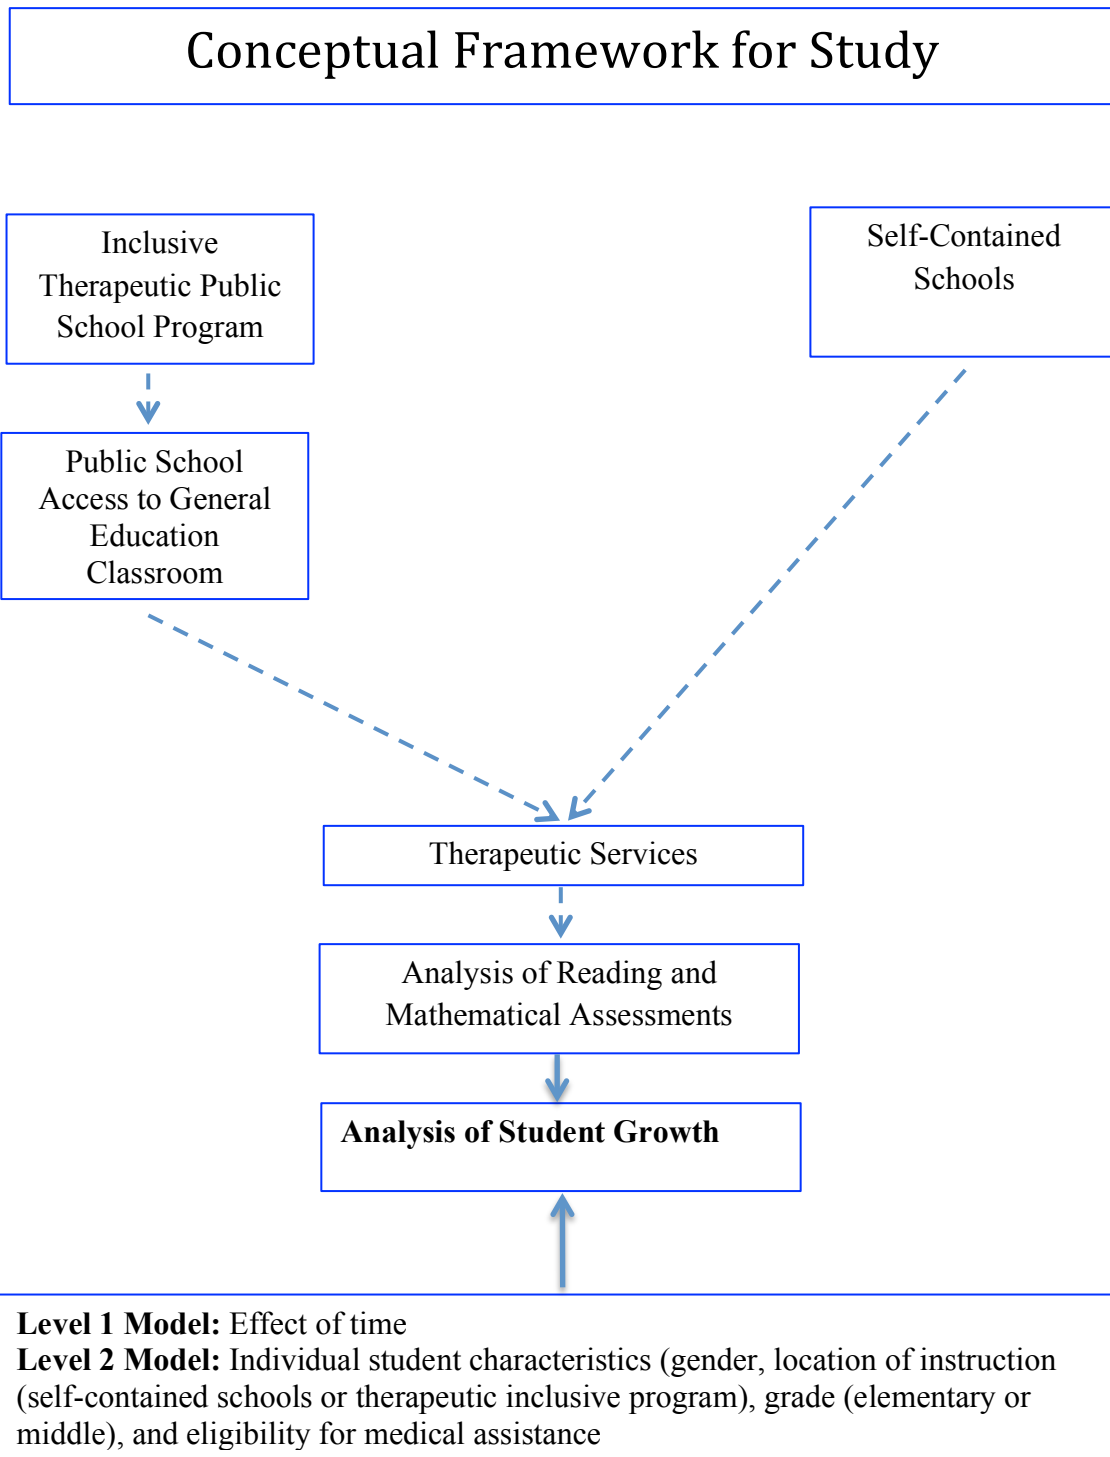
Conceptual Framework for Study

Inclusive Therapeutic Public School Program

Self-Contained Schools

Public School Access to General Education Classroom

Therapeutic Services

Analysis of Reading and Mathematical Assessments

**Analysis of Student Growth**

**Level 1 Model:** Effect of time
**Level 2 Model:** Individual student characteristics (gender, location of instruction (self-contained schools or therapeutic inclusive program), grade (elementary or middle), and eligibility for medical assistance